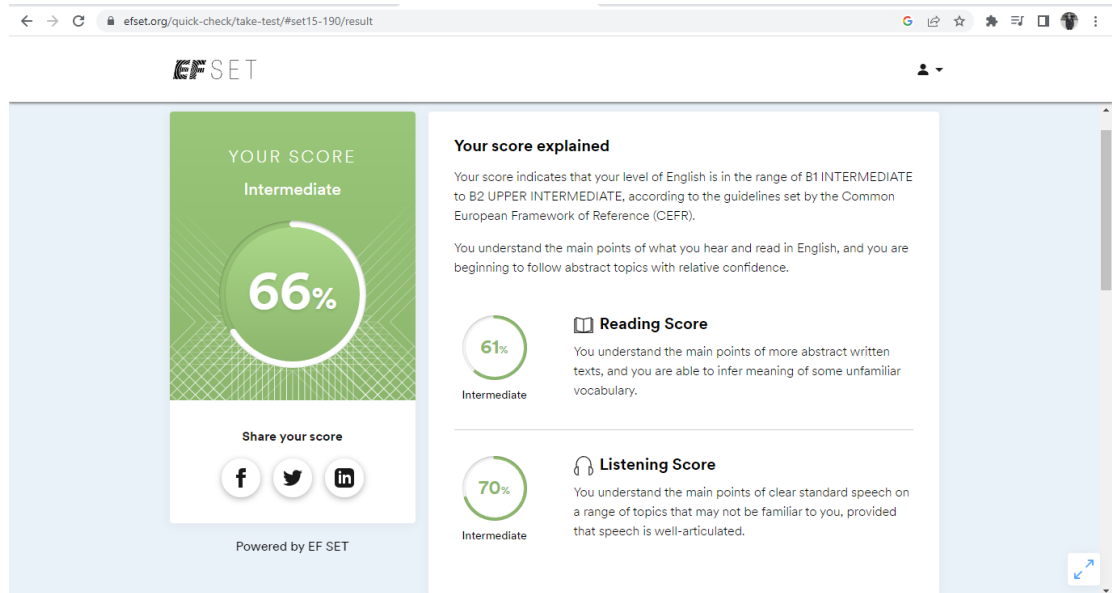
efset.org/quick-check/take-test/#set15-190/result

EF SET

YOUR SCORE
Intermediate
66%

Share your score

Powered by EF SET

Your score explained

Your score indicates that your level of English is in the range of B1 INTERMEDIATE to B2 UPPER INTERMEDIATE, according to the guidelines set by the Common European Framework of Reference (CEFR).

You understand the main points of what you hear and read in English, and you are beginning to follow abstract topics with relative confidence.

61%
Intermediate

Reading Score
You understand the main points of more abstract written texts, and you are able to infer meaning of some unfamiliar vocabulary.

70%
Intermediate

Listening Score
You understand the main points of clear standard speech on a range of topics that may not be familiar to you, provided that speech is well-articulated.